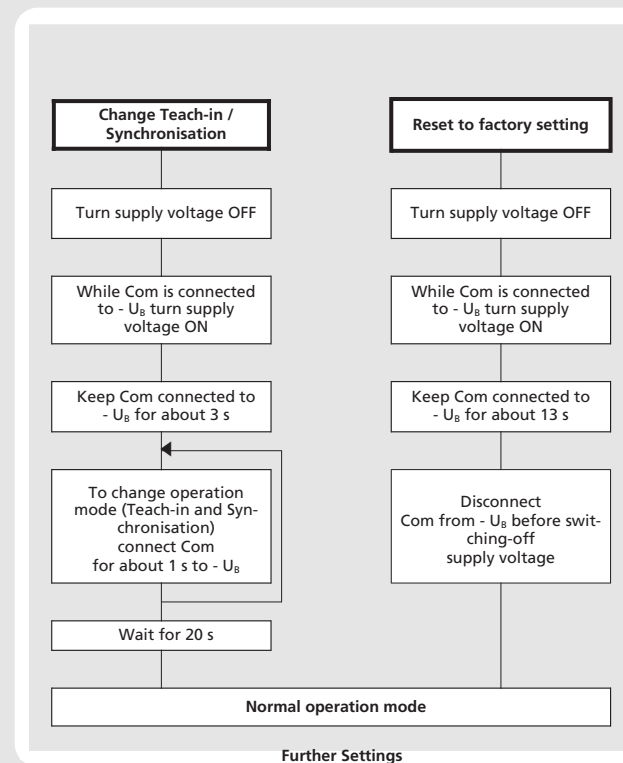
Change Teach-in / Synchronisation

Turn supply voltage OFF

While Com is connected to - $U_B$ turn supply voltage ON

Keep Com connected to - $U_B$ for about 3 s

To change operation mode (Teach-in and Synchronisation) connect Com for about 1 s to - $U_B$

Wait for 20 s

Reset to factory setting

Turn supply voltage OFF

While Com is connected to - $U_B$ turn supply voltage ON

Keep Com connected to - $U_B$ for about 13 s

Disconnect Com from - $U_B$ before switching-off supply voltage

Normal operation mode

Further Settings